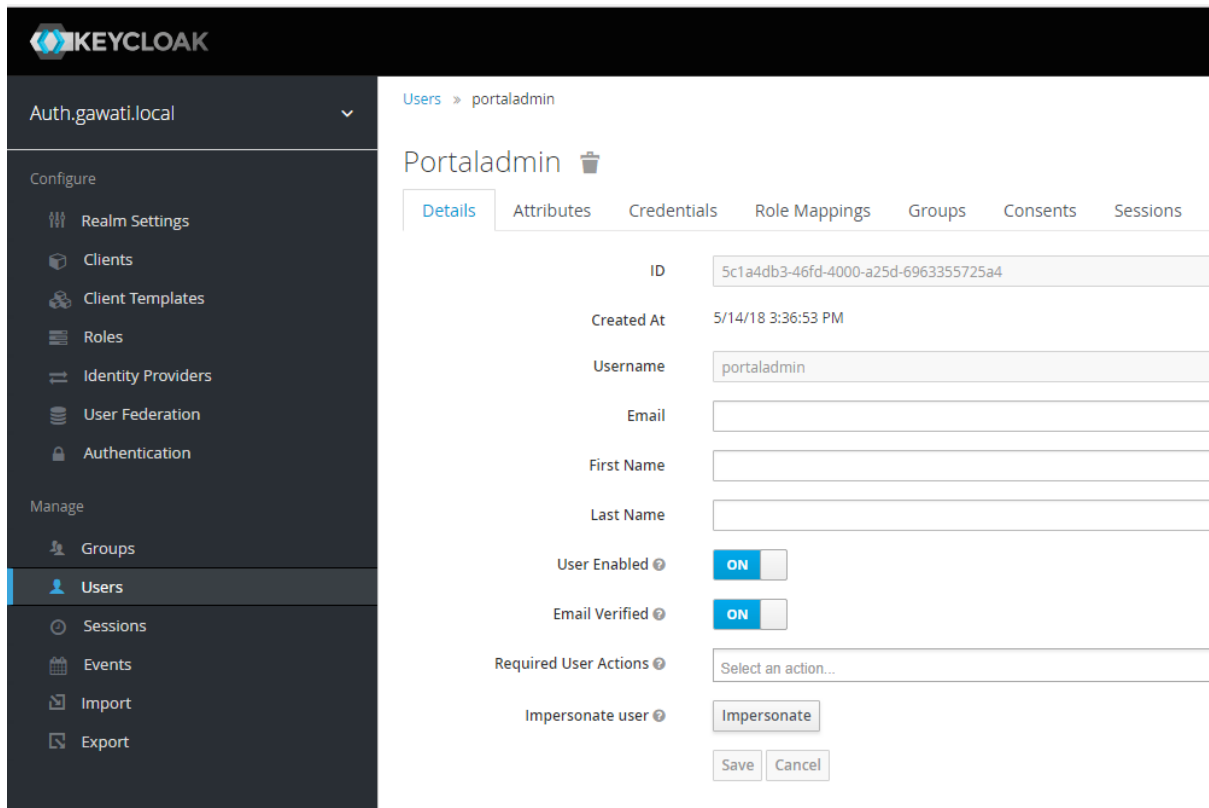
KEYCLOAK

Auth.gawati.local

Configure
Realm Settings
Clients
Client Templates
Roles
Identity Providers
User Federation
Authentication

Manage
Groups
Users
Sessions
Events
Import
Export

Users » portaladmin

Portaladmin

Details | Attributes | Credentials | Role Mappings | Groups | Consents | Sessions

ID 5c1a4db3-46fd-4000-a25d-6963355725a4
Created At 5/14/18 3:36:53 PM
Username portaladmin
Email
First Name
Last Name
User Enabled ON
Email Verified ON
Required User Actions Select an action...
Impersonate user Impersonate

Save Cancel